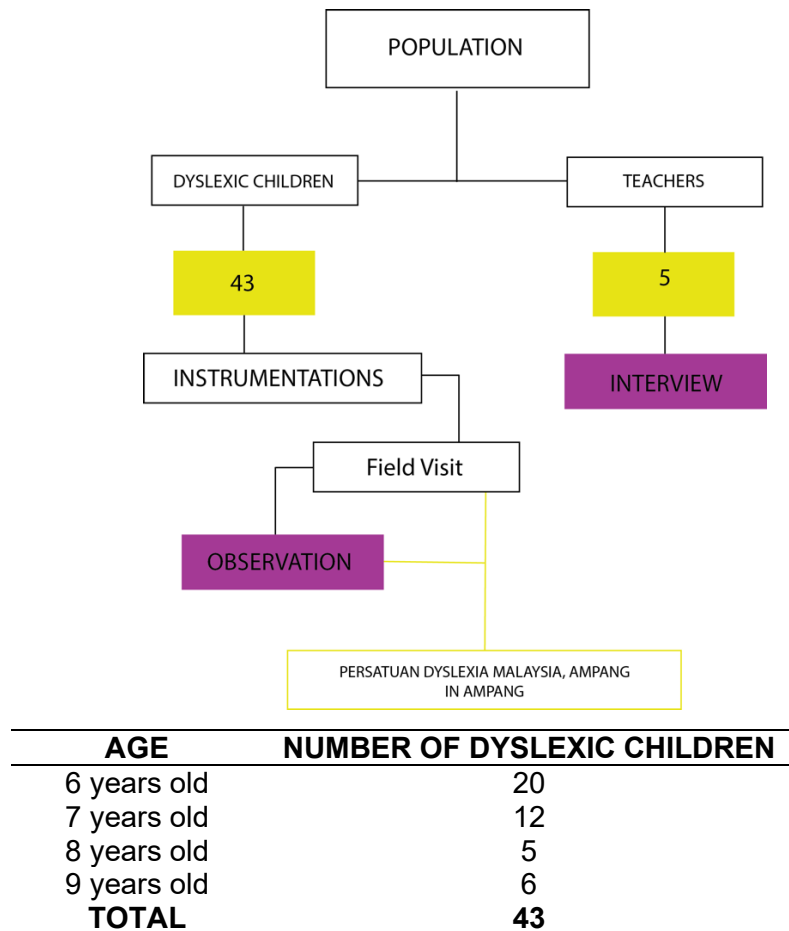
POPULATION

DYSLEXIC CHILDREN

TEACHERS

43

5

INSTRUMENTATIONS

INTERVIEW

Field Visit

OBSERVATION

PERSATUAN DYSLEXIA MALAYSIA, AMPANG IN AMPANG

| AGE | NUMBER OF DYSLEXIC CHILDREN |
|---|---|
| 6 years old | 20 |
| 7 years old | 12 |
| 8 years old | 5 |
| 9 years old | 6 |
| **TOTAL** | **43** |